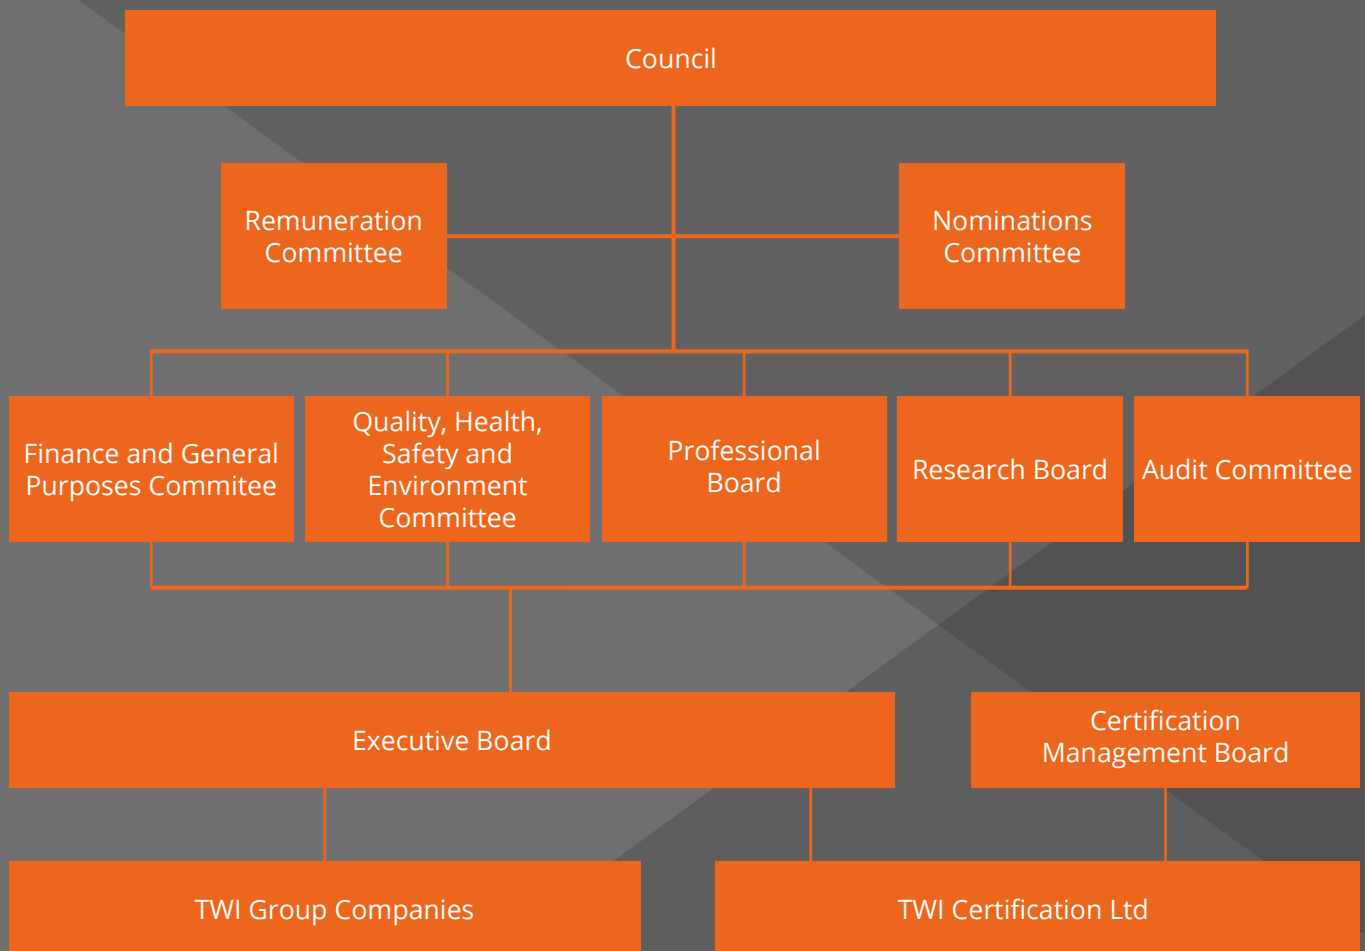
Council

Remuneration Committee

Nominations Committee

Finance and General Purposes Commitee

Quality, Health, Safety and Environment Committee

Professional Board

Research Board

Audit Committee

Executive Board

Certification Management Board

TWI Group Companies

TWI Certification Ltd